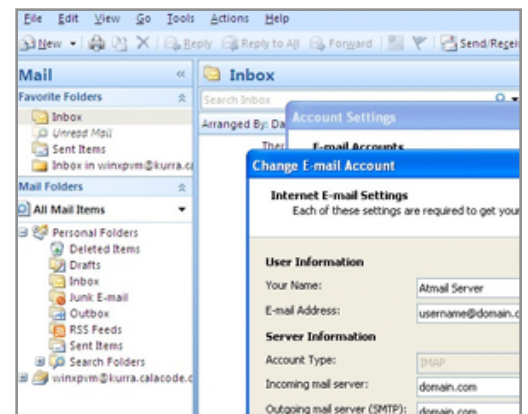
File Edit View Go Tools Actions Help

New Reply Reply to All Forward Send/Recei

Mail

Favorite Folders

Inbox

Unread Mail

Sent Items

Inbox in winxpvm@kurra.ca

Mail Folders

All Mail Items

Personal Folders

Deleted Items

Drafts

Inbox

Junk E-mail

Outbox

RSS Feeds

Sent Items

Search Folders

winxpvm@kurra.calacode.c

Inbox

Search Inbox

Arranged By: Da

Ther

Account Settings

E-mail Accounts

Change E-mail Account

Internet E-mail Settings

Each of these settings are required to get your

User Information

Your Name: Atmail Server

E-mail Address: username@domain.c

Server Information

Account Type: IMAP

Incoming mail server: domain.com

Outgoing mail server (SMTP): domain.com